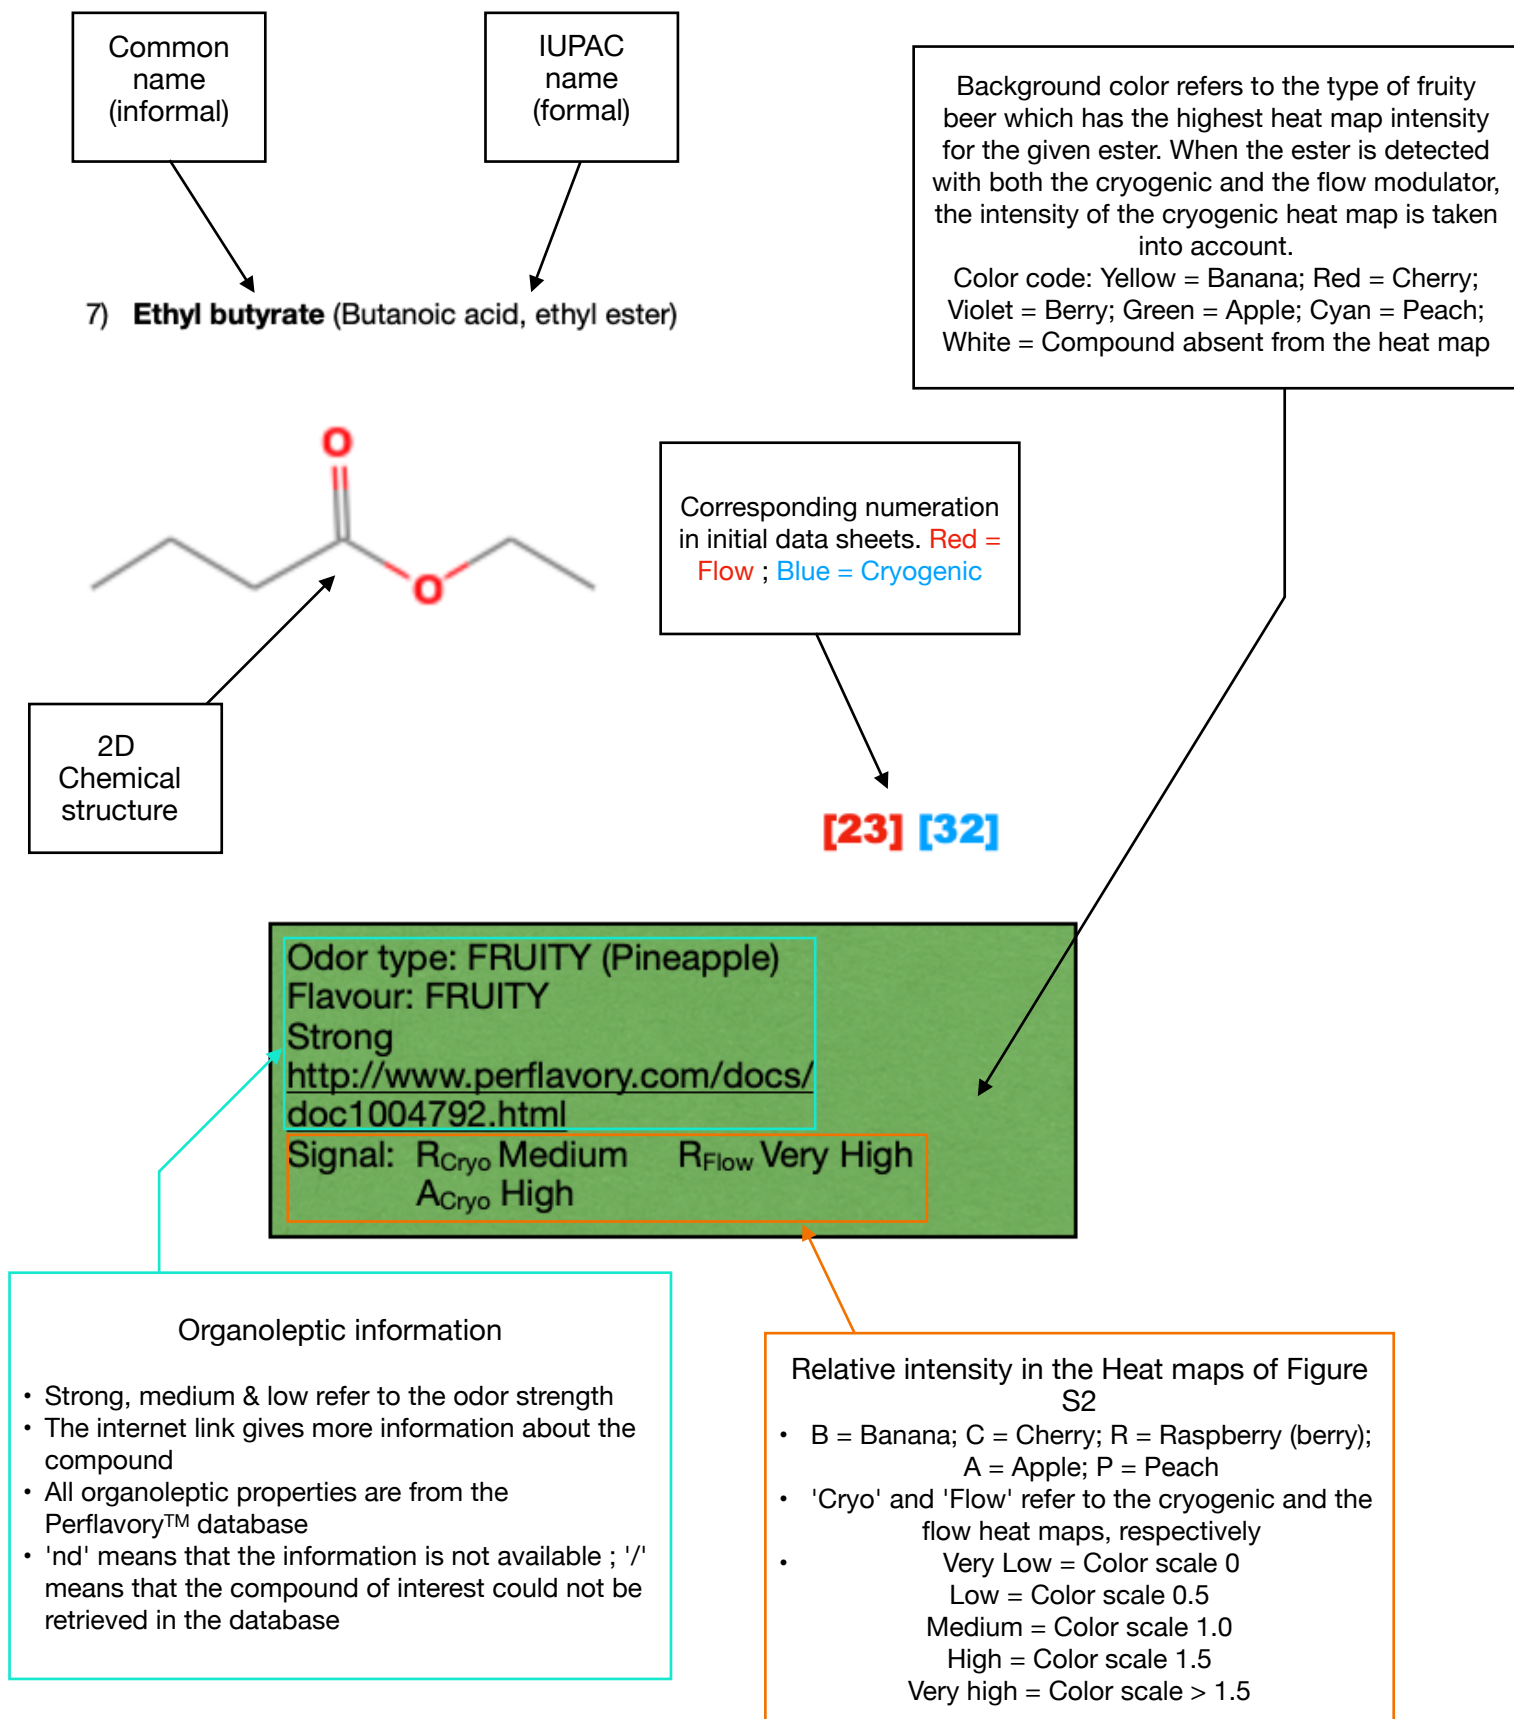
Common name (informal)

IUPAC name (formal)

Background color refers to the type of fruity beer which has the highest heat map intensity for the given ester. When the ester is detected with both the cryogenic and the flow modulator, the intensity of the cryogenic heat map is taken into account.
Color code: Yellow = Banana; Red = Cherry; Violet = Berry; Green = Apple; Cyan = Peach; White = Compound absent from the heat map

7) **Ethyl butyrate** (Butanoic acid, ethyl ester)

O

O

Corresponding numeration in initial data sheets. Red = Flow ; Blue = Cryogenic

2D Chemical structure

[23] [32]

Odor type: FRUITY (Pineapple)
Flavour: FRUITY
Strong
http://www.perflavory.com/docs/doc1004792.html
Signal: $R_{Cryo}$ Medium $R_{Flow}$ Very High
$A_{Cryo}$ High

Organoleptic information

• Strong, medium & low refer to the odor strength
• The internet link gives more information about the compound
• All organoleptic properties are from the Perflavory™ database
• 'nd' means that the information is not available ; '/' means that the compound of interest could not be retrieved in the database

Relative intensity in the Heat maps of Figure S2
• B = Banana; C = Cherry; R = Raspberry (berry); A = Apple; P = Peach
• 'Cryo' and 'Flow' refer to the cryogenic and the flow heat maps, respectively
• Very Low = Color scale 0
Low = Color scale 0.5
Medium = Color scale 1.0
High = Color scale 1.5
Very high = Color scale > 1.5